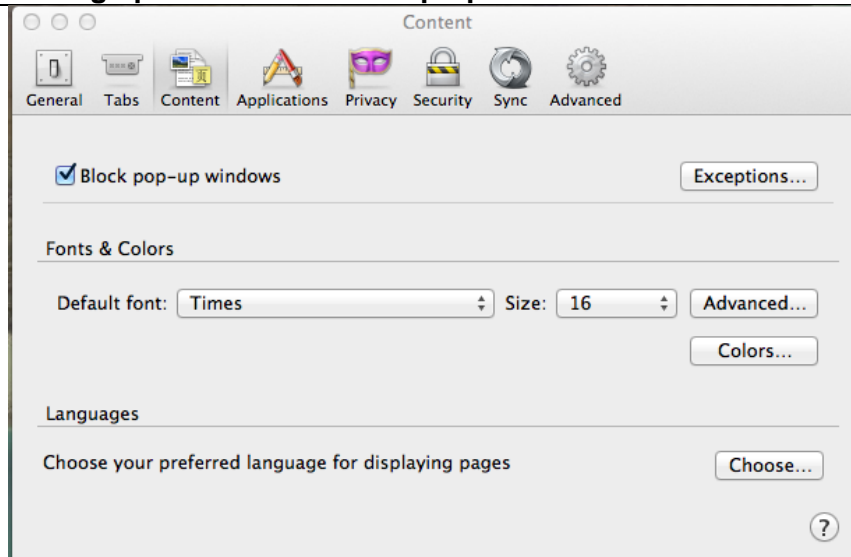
Content

General Tabs Content Applications Privacy Security Sync Advanced

Block pop-up windows

Exceptions...

Fonts & Colors

Default font: Times Size: 16 Advanced...

Colors...

Languages

Choose your preferred language for displaying pages

Choose...

?